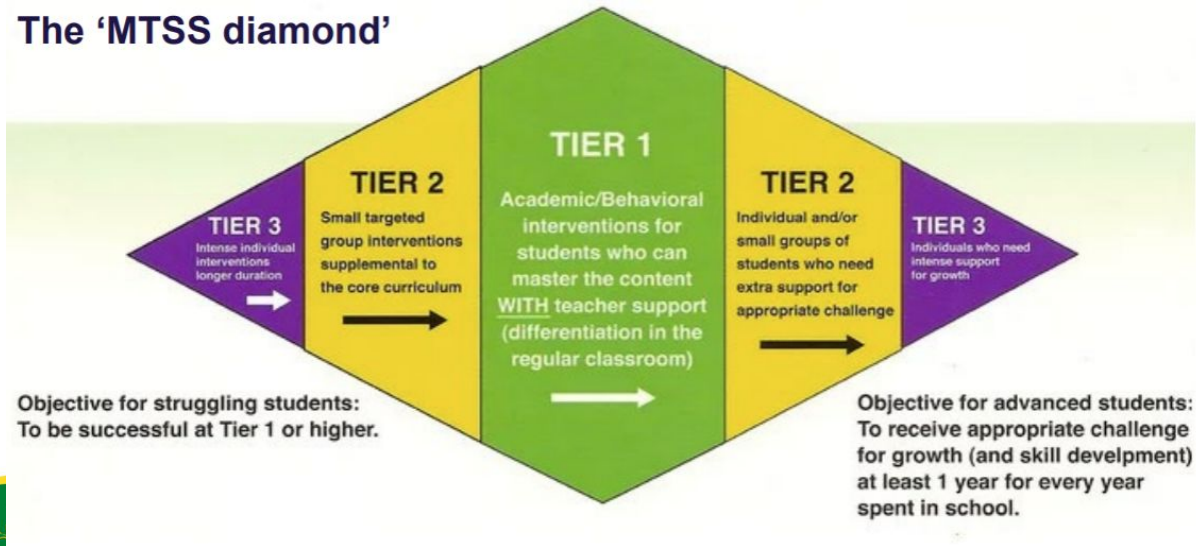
The 'MTSS diamond'

TIER 3
Intense individual interventions longer duration

TIER 2
Small targeted group interventions supplemental to the core curriculum

TIER 1
Academic/Behavioral interventions for students who can master the content WITH teacher support (differentiation in the regular classroom)

TIER 2
Individual and/or small groups of students who need extra support for appropriate challenge

TIER 3
Individuals who need intense support for growth

Objective for struggling students: To be successful at Tier 1 or higher.

Objective for advanced students: To receive appropriate challenge for growth (and skill develpment) at least 1 year for every year spent in school.